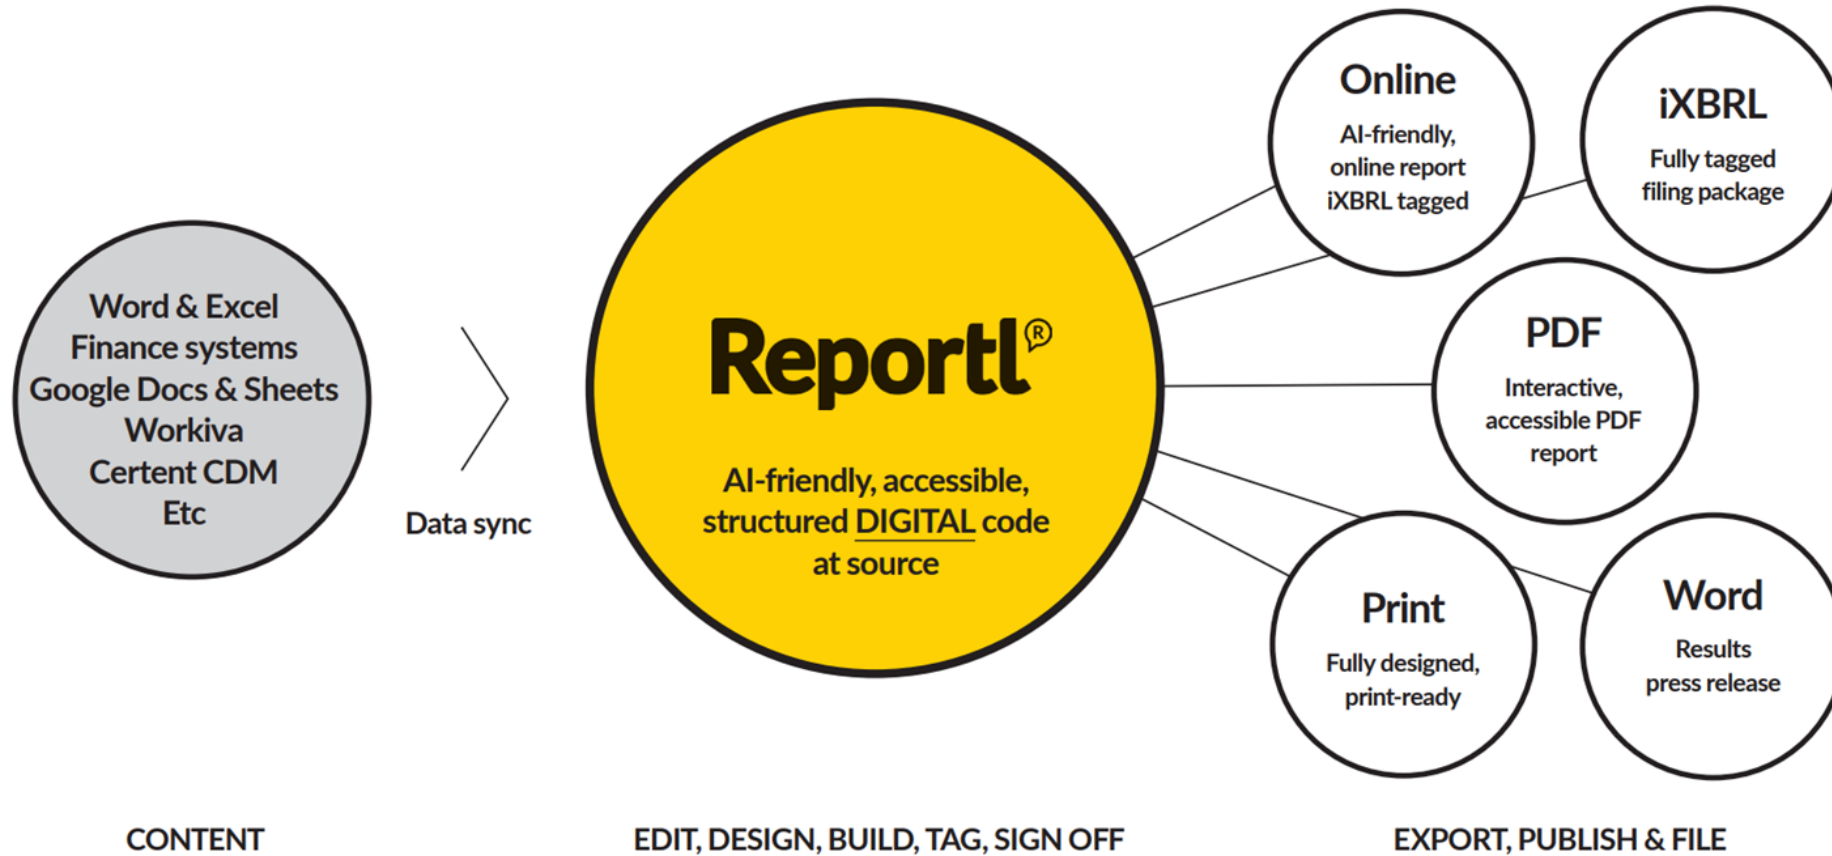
Word & Excel
Finance systems
Google Docs & Sheets
Workiva
Certent CDM
Etc

Data sync

Reportl®

AI-friendly, accessible, structured DIGITAL code at source

Online

AI-friendly, online report iXBRL tagged

iXBRL

Fully tagged filing package

PDF

Interactive, accessible PDF report

Print

Fully designed, print-ready

Word

Results press release

CONTENT

EDIT, DESIGN, BUILD, TAG, SIGN OFF

EXPORT, PUBLISH & FILE